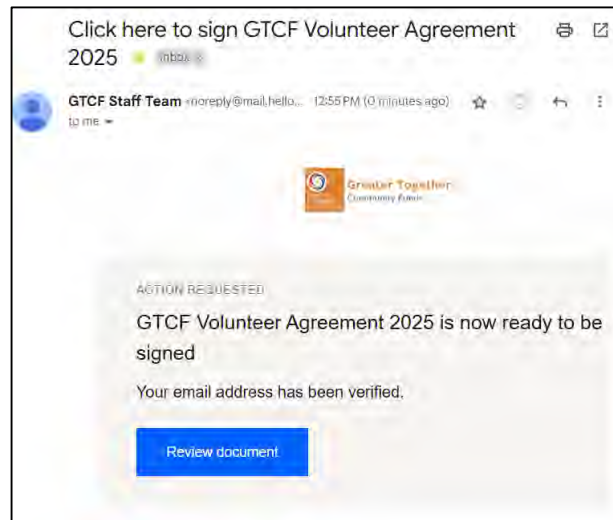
Click here to sign GTCF Volunteer Agreement 2025 Inbox ×

GTCF Staff Team <noreply@mail.hello... 12:55 PM (0 minutes ago)
to me

Greater Together Community Fund

ACTION REQUESTED

GTCF Volunteer Agreement 2025 is now ready to be signed

Your email address has been verified.

Review document